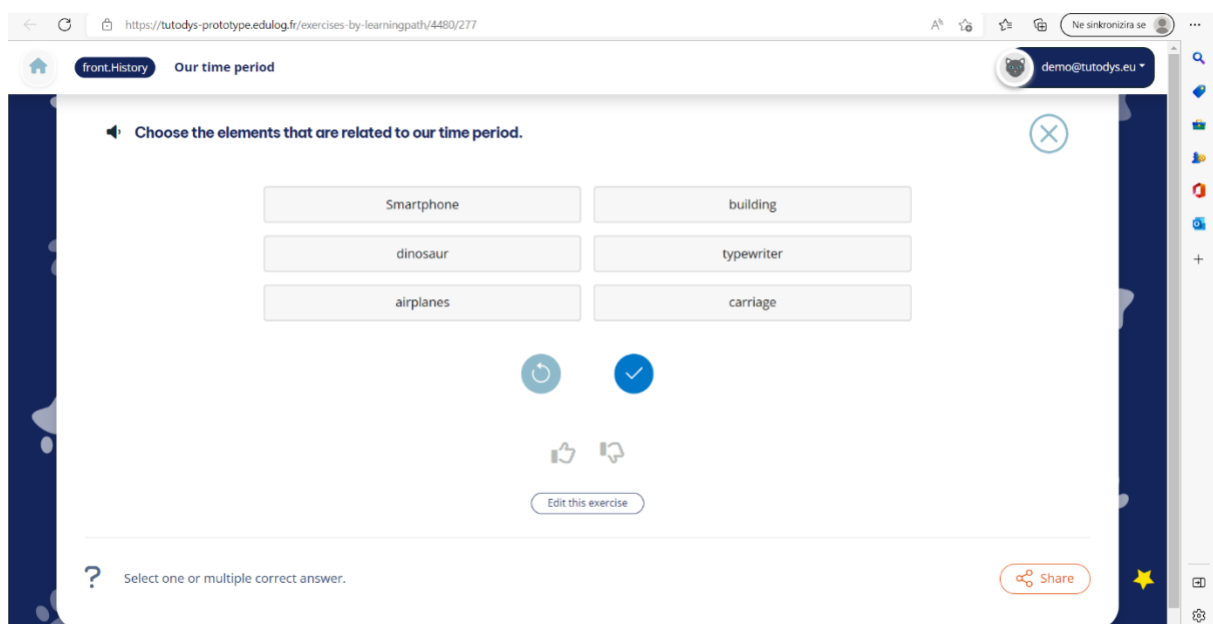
https://tutodys-prototype.edulog.fr/exercises-by-learningpath/4480/277

Ne sinkronizira se

front.History Our time period

demo@tutodys.eu

Choose the elements that are related to our time period.

| Smartphone | building |
|---|---|
| dinosaur | typewriter |
| airplanes | carriage |

Edit this exercise

?

Select one or multiple correct answer.

Share